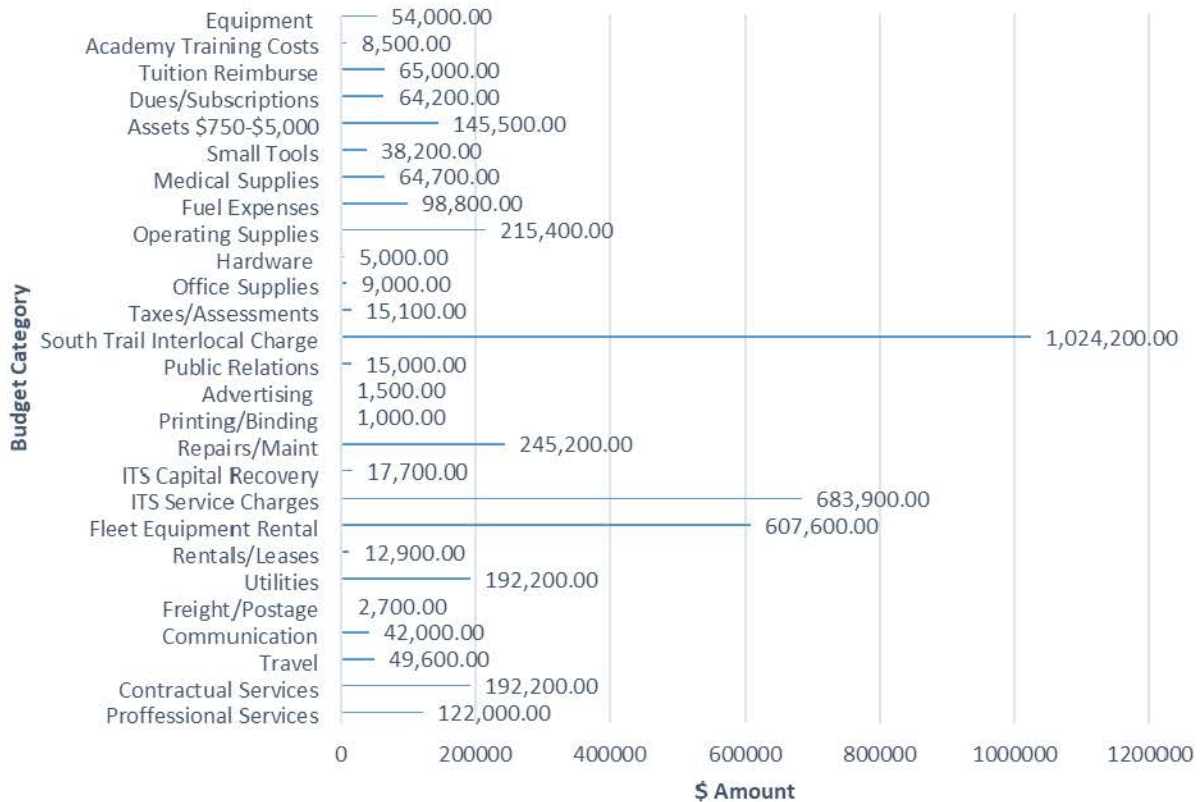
Budget Category

Equipment 54,000.00
Academy Training Costs 8,500.00
Tuition Reimburse 65,000.00
Dues/Subscriptions 64,200.00
Assets $750-$5,000 145,500.00
Small Tools 38,200.00
Medical Supplies 64,700.00
Fuel Expenses 98,800.00
Operating Supplies 215,400.00
Hardware 5,000.00
Office Supplies 9,000.00
Taxes/Assessments 15,100.00
South Trail Interlocal Charge 1,024,200.00
Public Relations 15,000.00
Advertising 1,500.00
Printing/Binding 1,000.00
Repairs/Maint 245,200.00
ITS Capital Recovery 17,700.00
ITS Service Charges 683,900.00
Fleet Equipment Rental 607,600.00
Rentals/Leases 12,900.00
Utilities 192,200.00
Freight/Postage 2,700.00
Communication 42,000.00
Travel 49,600.00
Contractual Services 192,200.00
Proffessional Services 122,000.00

0 200000 400000 600000 800000 1000000 1200000

$ Amount